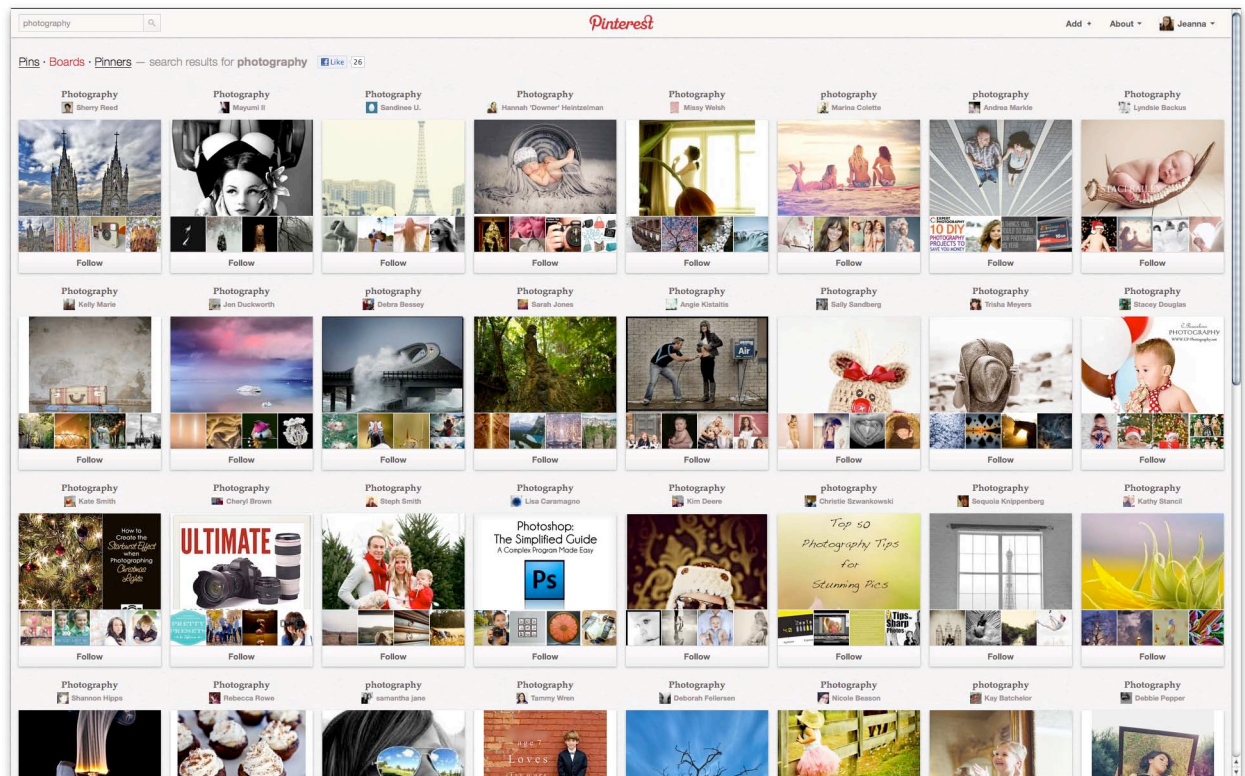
photography

Pinterest

Add ▾ About ▾ Jeanna ▾

Pins · Boards · Pinners — search results for photography

Like 26

Photography
Sherry Reed
Follow

Photography
Mayumi II
Follow

Photography
Sandinee U.
Follow

Photography
Hannah 'Downer' Heintzelman
Follow

Photography
Missy Welsh
Follow

photography
Marina Colette
Follow

photography
Andrea Markle
10 DIY PHOTOGRAPHY PROJECTS TO SAVE YOU MONEY
Follow

Photography
Lyndsie Backus
Follow

Photography
Kelly Marie
Follow

Photography
Jen Duckworth
Follow

photography
Debra Bessey
Follow

Photography
Sarah Jones
Follow

Photography
Angie Kistaitis
Air
Follow

Photography
Sally Sandberg
Follow

Photography
Trisha Meyers
Follow

Photography
Stacey Douglas
Follow

Photography
Kate Smith
How to Create the Starburst Effect when Photographing Christmas Lights
Follow

Photography
Cheryl Brown
ULTIMATE
Follow

Photography
Steph Smith
Follow

Photography
Lisa Caramagno
Photoshop: The Simplified Guide
A Complex Program Made Easy
Ps
Follow

Photography
Kim Deere
Follow

photography
Christie Szwankowski
Top 50 Photography Tips for Stunning Pics
Tips, Sharp Photos
Follow

Photography
Sequoia Knippenberg
Follow

Photography
Kathy Stancil
Follow

Photography
Shannon Hipps

Photography
Rebecca Rowe

photography
samantha jane

Photography
Tammy Wren
Loves

Photography
Deborah Fellersen

Photography
Nicole Beason

photography
Kay Batchelor

Photography
Debbie Pepper